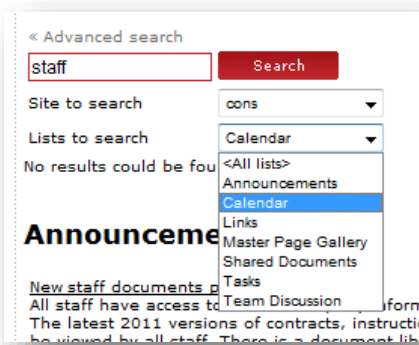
« Advanced search

staff

Search

Site to search

cons

Lists to search

Calendar

No results could be fou

<All lists>
Announcements
Calendar
Links
Master Page Gallery
Shared Documents
Tasks
Team Discussion

Announceme

New staff documents p

All staff have access to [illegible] inform

The latest 2011 versions of contracts, instructio

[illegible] by all staff. There is a document lib